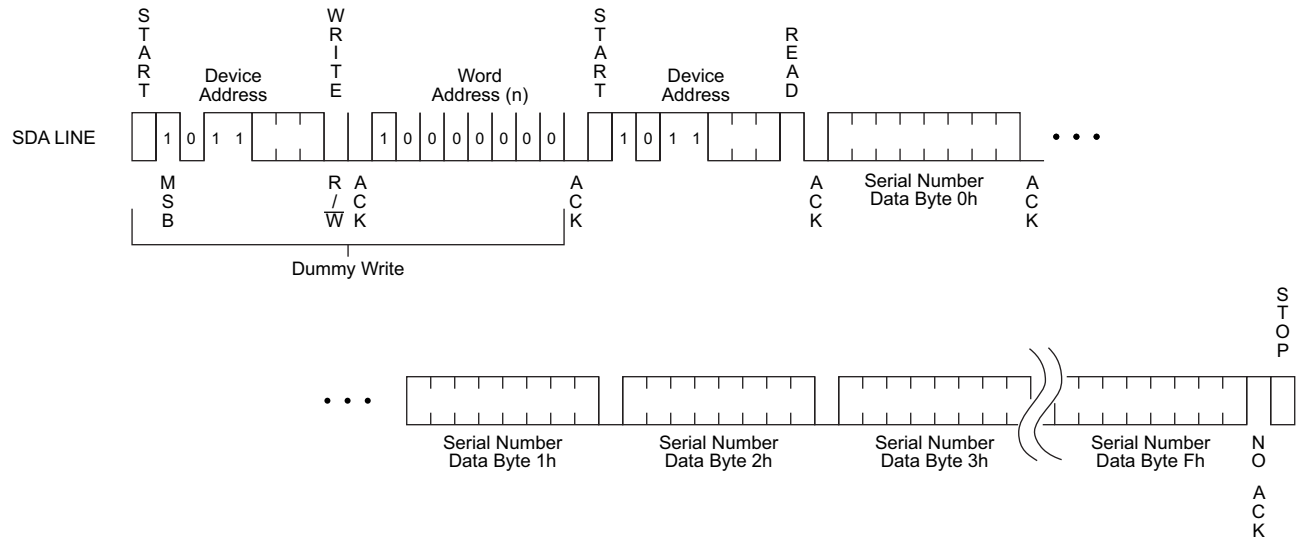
START

Device Address

WRITE

Word Address (n)

START

Device Address

READ

SDA LINE

1 0 1 1

1 0 0 0 0 0 0 0

1 0 1 1

• • •

MSB

R / $\overline{W}$

ACK

ACK

ACK

Serial Number Data Byte 0h

ACK

Dummy Write

STOP

• • •

Serial Number Data Byte 1h

Serial Number Data Byte 2h

Serial Number Data Byte 3h

Serial Number Data Byte Fh

NO ACK